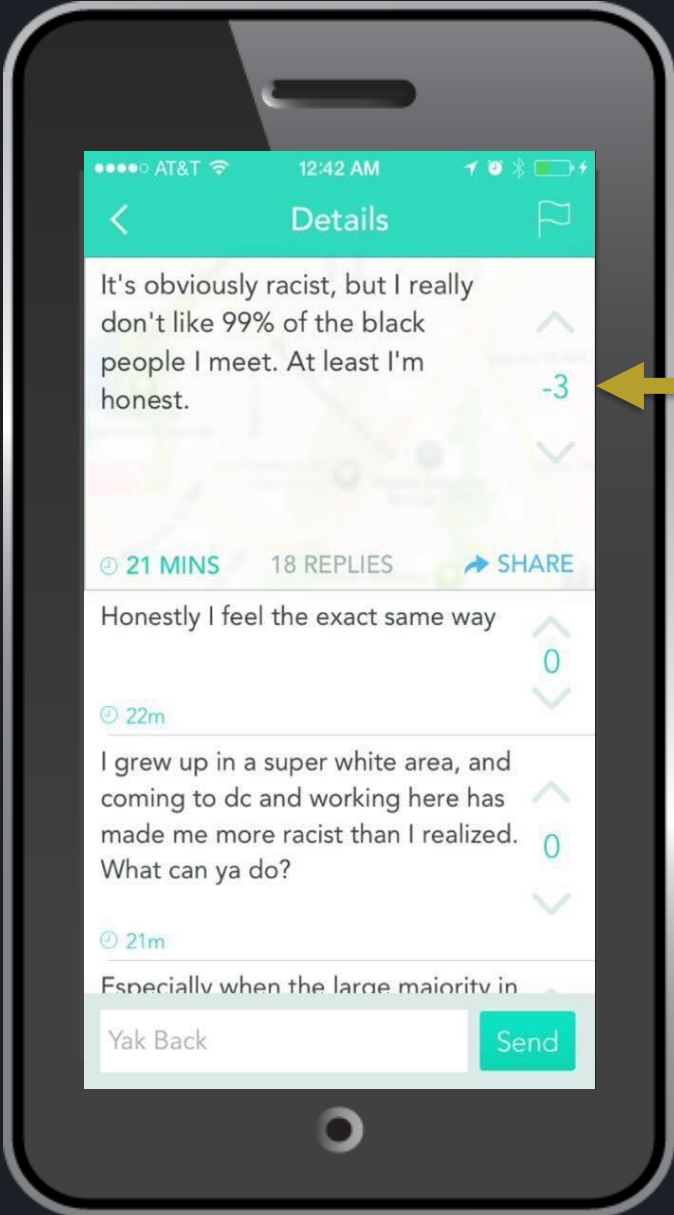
AT&T 12:42 AM

Details

It's obviously racist, but I really don't like 99% of the black people I meet. At least I'm honest.

-3

21 MINS 18 REPLIES SHARE

Honestly I feel the exact same way

0

22m

I grew up in a super white area, and coming to dc and working here has made me more racist than I realized. What can ya do?

0

21m

Especially when the large majority in

Yak Back

Send